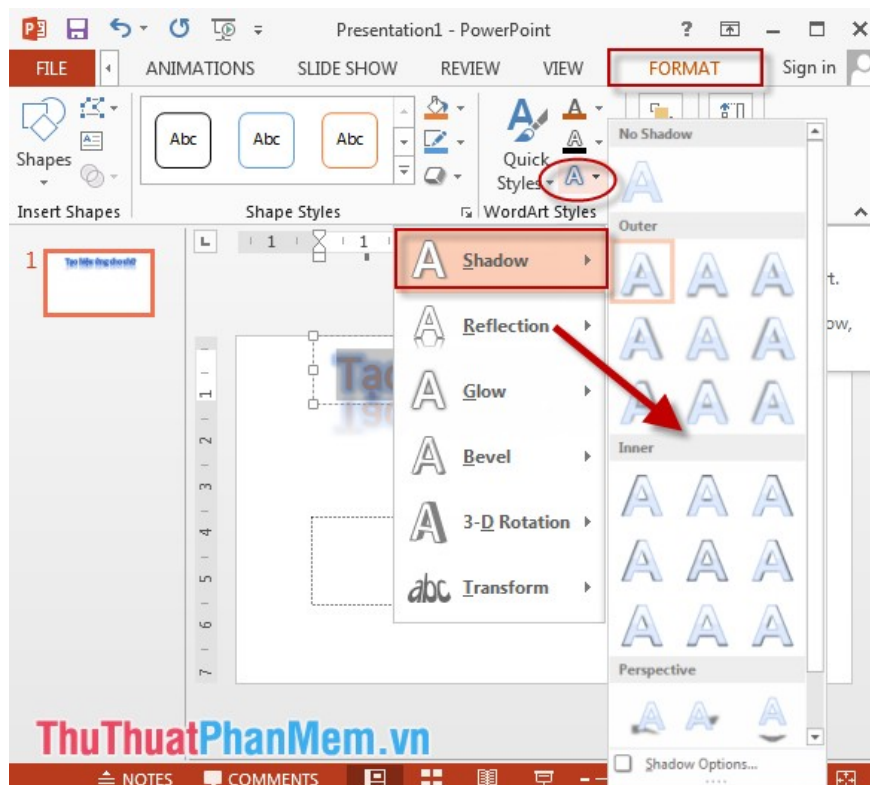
Presentation1 - PowerPoint

? 

FILE

ANIMATIONS

SLIDE SHOW

REVIEW

VIEW

FORMAT

Sign in

Shapes

Abc

Abc

Abc

Quick Styles

Insert Shapes

Shape Styles

WordArt Styles

No Shadow

Outer

Inner

Perspective

Shadow Options...

Shadow

Reflection

Glow

Bevel

3-D Rotation

Transform

1

t.

ow,

ThuThuatPhanMem.vn

NOTES

COMMENTS